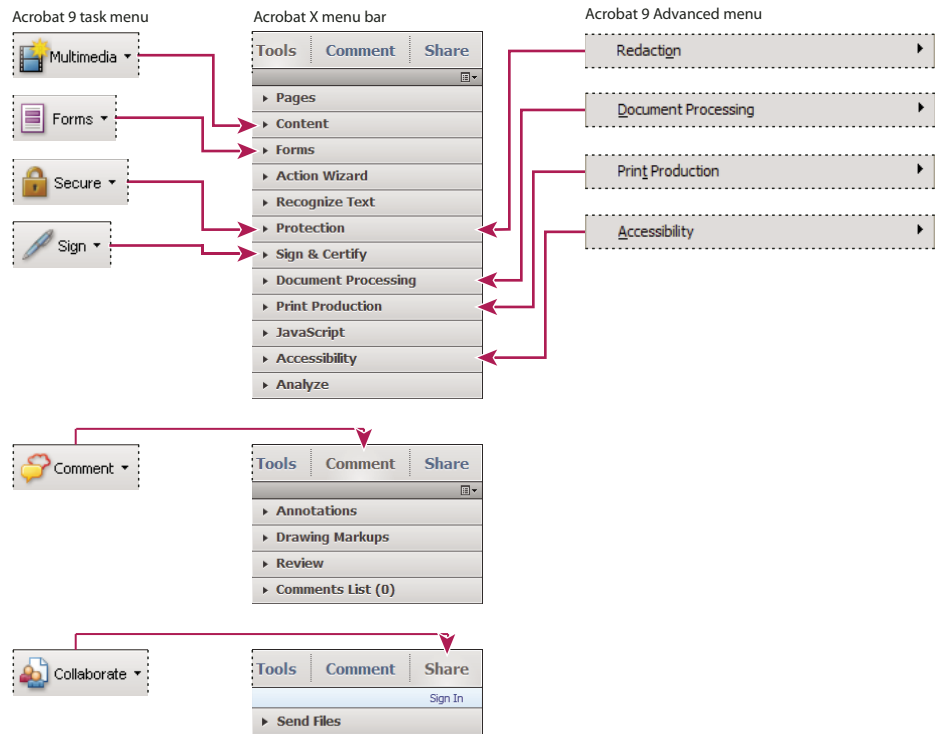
Acrobat 9 task menu

Multimedia

Forms

Secure

Sign

Acrobat X menu bar

Tools Comment Share

Pages
Content
Forms
Action Wizard
Recognize Text
Protection
Sign & Certify
Document Processing
Print Production
JavaScript
Accessibility
Analyze

Acrobat 9 Advanced menu

Redaction

Document Processing

Print Production

Accessibility

Comment

Tools Comment Share

Annotations
Drawing Markups
Review
Comments List (0)

Collaborate

Tools Comment Share

Sign In

Send Files